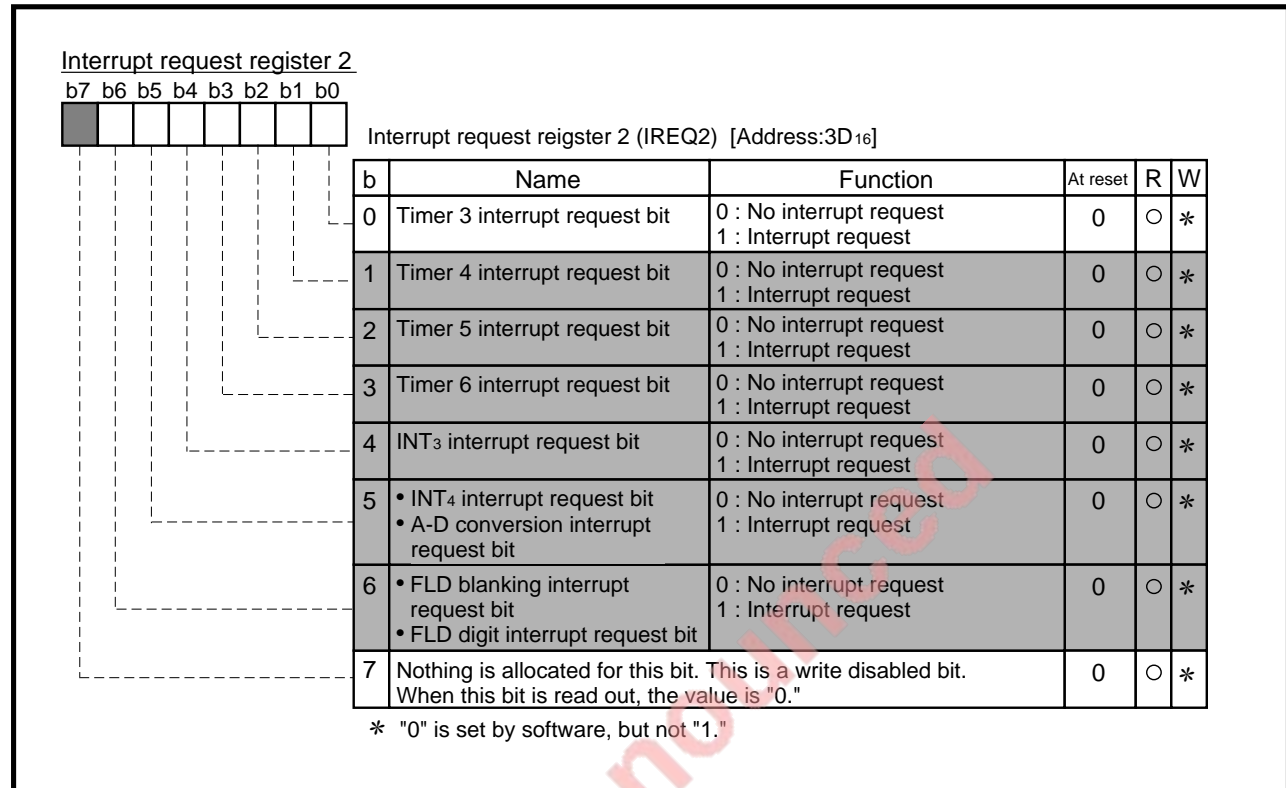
Interrupt request register 2
b7 b6 b5 b4 b3 b2 b1 b0

Interrupt request reigster 2 (IREQ2) [Address:3D$_{16}$]

| b | Name | Function | At reset | R | W |
|---|---|---|---|---|---|
| 0 | Timer 3 interrupt request bit | 0 : No interrupt request<br>1 : Interrupt request | 0 | ○ | ∗ |
| 1 | Timer 4 interrupt request bit | 0 : No interrupt request<br>1 : Interrupt request | 0 | ○ | ∗ |
| 2 | Timer 5 interrupt request bit | 0 : No interrupt request<br>1 : Interrupt request | 0 | ○ | ∗ |
| 3 | Timer 6 interrupt request bit | 0 : No interrupt request<br>1 : Interrupt request | 0 | ○ | ∗ |
| 4 | INT$_3$ interrupt request bit | 0 : No interrupt request<br>1 : Interrupt request | 0 | ○ | ∗ |
| 5 | • INT$_4$ interrupt request bit<br>• A-D conversion interrupt request bit | 0 : No interrupt request<br>1 : Interrupt request | 0 | ○ | ∗ |
| 6 | • FLD blanking interrupt request bit<br>• FLD digit interrupt request bit | 0 : No interrupt request<br>1 : Interrupt request | 0 | ○ | ∗ |
| 7 | Nothing is allocated for this bit. This is a write disabled bit. When this bit is read out, the value is "0." | | 0 | ○ | ∗ |

∗ "0" is set by software, but not "1."

nounced